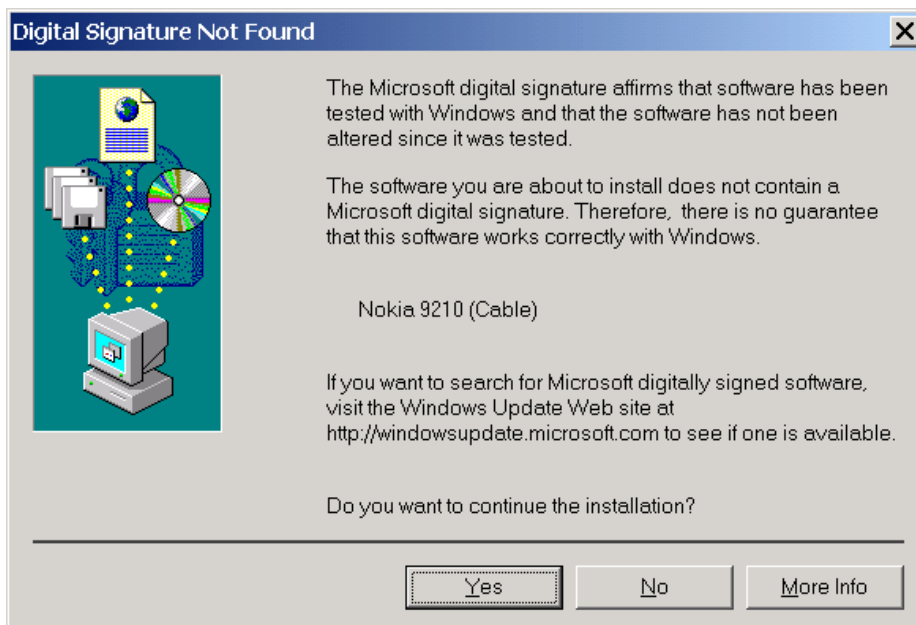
Digital Signature Not Found

The Microsoft digital signature affirms that software has been tested with Windows and that the software has not been altered since it was tested.

The software you are about to install does not contain a Microsoft digital signature. Therefore, there is no guarantee that this software works correctly with Windows.

Nokia 9210 (Cable)

If you want to search for Microsoft digitally signed software, visit the Windows Update Web site at http://windowsupdate.microsoft.com to see if one is available.

Do you want to continue the installation?

Yes

No

More Info